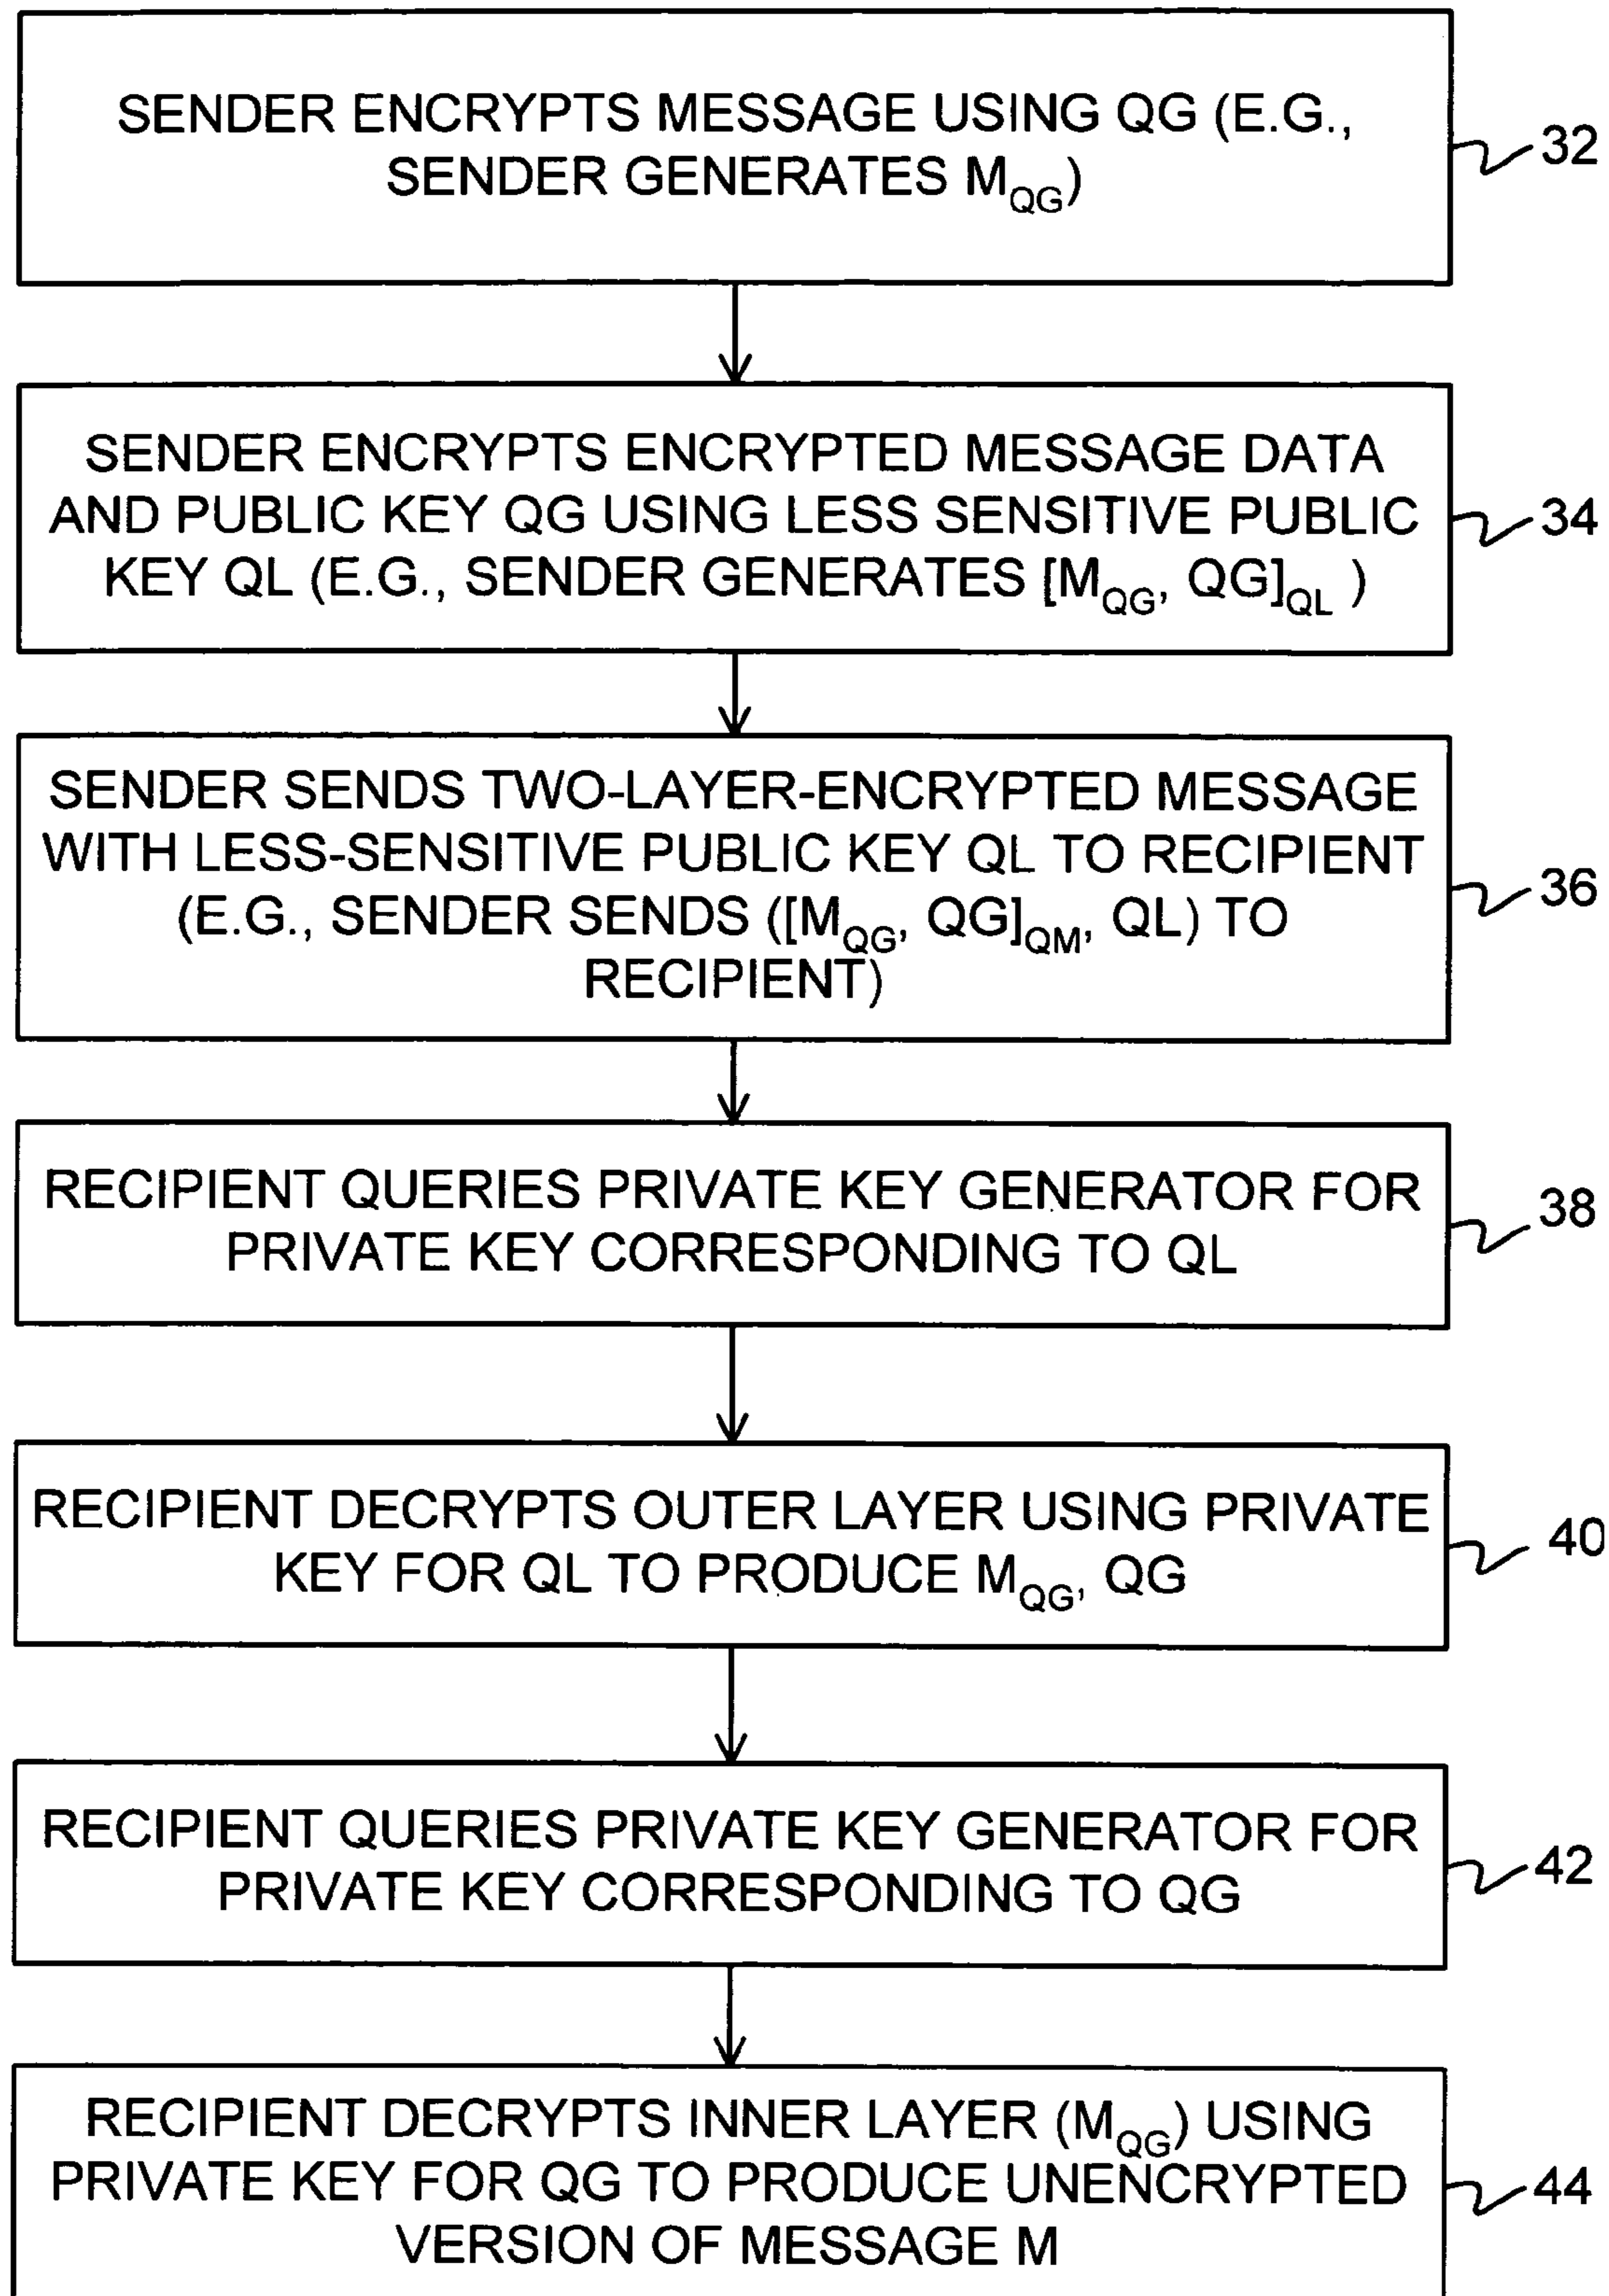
SENDER ENCRYPTS MESSAGE USING QG (E.G., SENDER GENERATES $M_{QG}$)

32

SENDER ENCRYPTS ENCRYPTED MESSAGE DATA AND PUBLIC KEY QG USING LESS SENSITIVE PUBLIC KEY QL (E.G., SENDER GENERATES $[M_{QG}, QG]_{QL}$ )

34

SENDER SENDS TWO-LAYER-ENCRYPTED MESSAGE WITH LESS-SENSITIVE PUBLIC KEY QL TO RECIPIENT (E.G., SENDER SENDS ($[M_{QG}, QG]_{QM}$, QL) TO RECIPIENT)

36

RECIPIENT QUERIES PRIVATE KEY GENERATOR FOR PRIVATE KEY CORRESPONDING TO QL

38

RECIPIENT DECRYPTS OUTER LAYER USING PRIVATE KEY FOR QL TO PRODUCE $M_{QG}$, QG

40

RECIPIENT QUERIES PRIVATE KEY GENERATOR FOR PRIVATE KEY CORRESPONDING TO QG

42

RECIPIENT DECRYPTS INNER LAYER ($M_{QG}$) USING PRIVATE KEY FOR QG TO PRODUCE UNENCRYPTED VERSION OF MESSAGE M

44